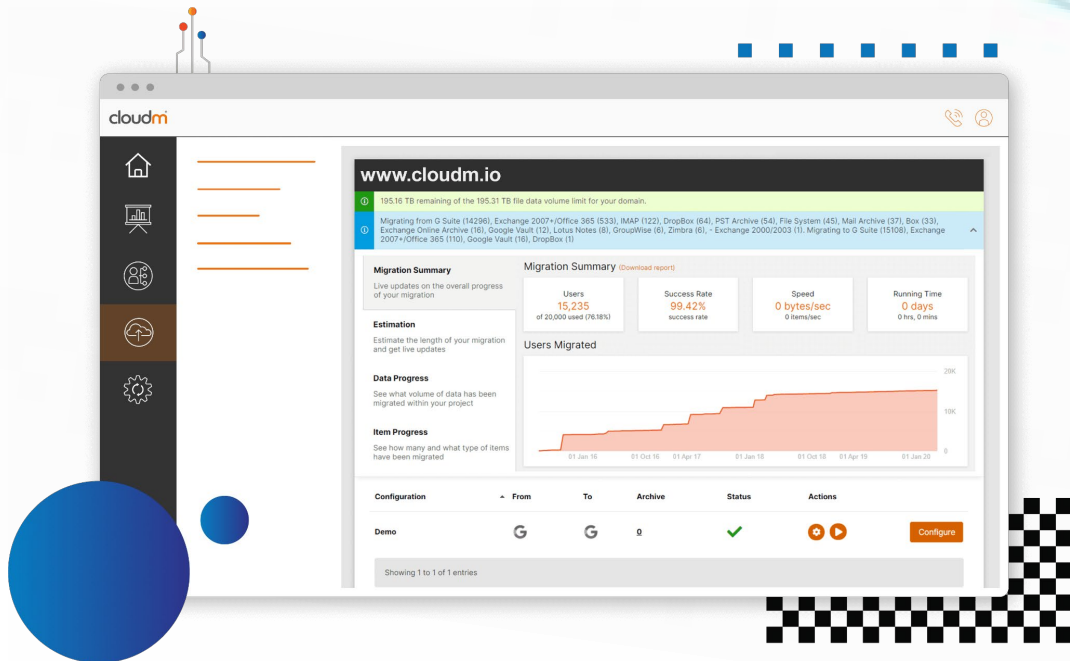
cloudm

www.cloudm.io

195.16 TB remaining of the 195.31 TB file data volume limit for your domain.

Migrating from G Suite (14296), Exchange 2007+/Office 365 (533), IMAP (122), DropBox (64), PST Archive (54), File System (45), Mail Archive (37), Box (33), Exchange Online Archive (16), Google Vault (12), Lotus Notes (8), GroupWise (6), Zimbra (6), - Exchange 2000/2003 (1). Migrating to G Suite (15108), Exchange 2007+/Office 365 (110), Google Vault (16), DropBox (1)

Migration Summary
Live updates on the overall progress of your migration

Estimation
Estimate the length of your migration and get live updates

Data Progress
See what volume of data has been migrated within your project

Item Progress
See how many and what type of items have been migrated

Migration Summary (Download report)

Users
15,235
of 20,000 used (76.18%)

Success Rate
99.42%
success rate

Speed
0 bytes/sec
0 items/sec

Running Time
0 days
0 hrs, 0 mins

Users Migrated

20K
10K
0

01 Jan 16 01 Oct 16 01 Apr 17 01 Jan 18 01 Oct 18 01 Apr 19 01 Jan 20

| Configuration | From | To | Archive | Status | Actions | |
|---|---|---|---|---|---|---|
| Demo | G | G | 0 | | | Configure |

Showing 1 to 1 of 1 entries